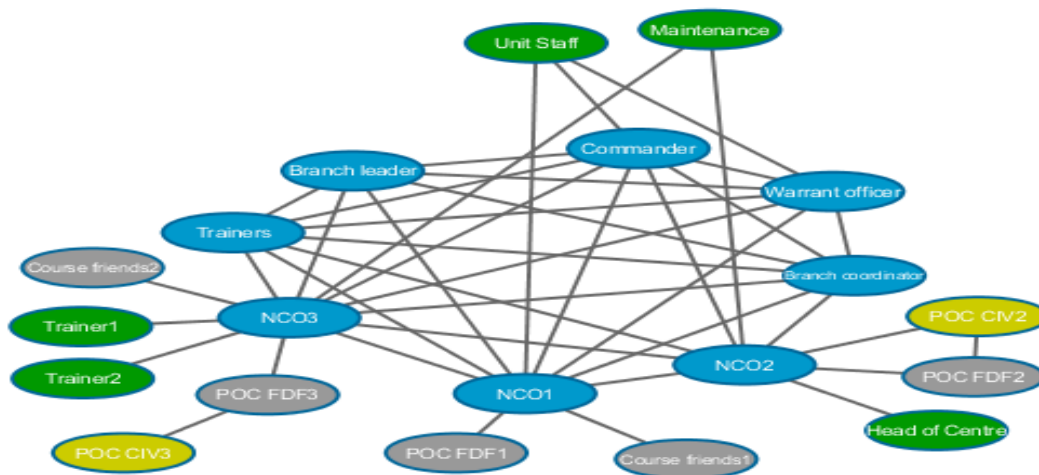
Unit Staff
Maintenance
Commander
Branch leader
Warrant officer
Trainers
Course friends2
Branch coordinator
POC CIV2
Trainer1
NCO3
NCO2
Trainer2
POC FDF3
NCO1
POC FDF2
Head of Centre
POC CIV3
POC FDF1
Course friends1